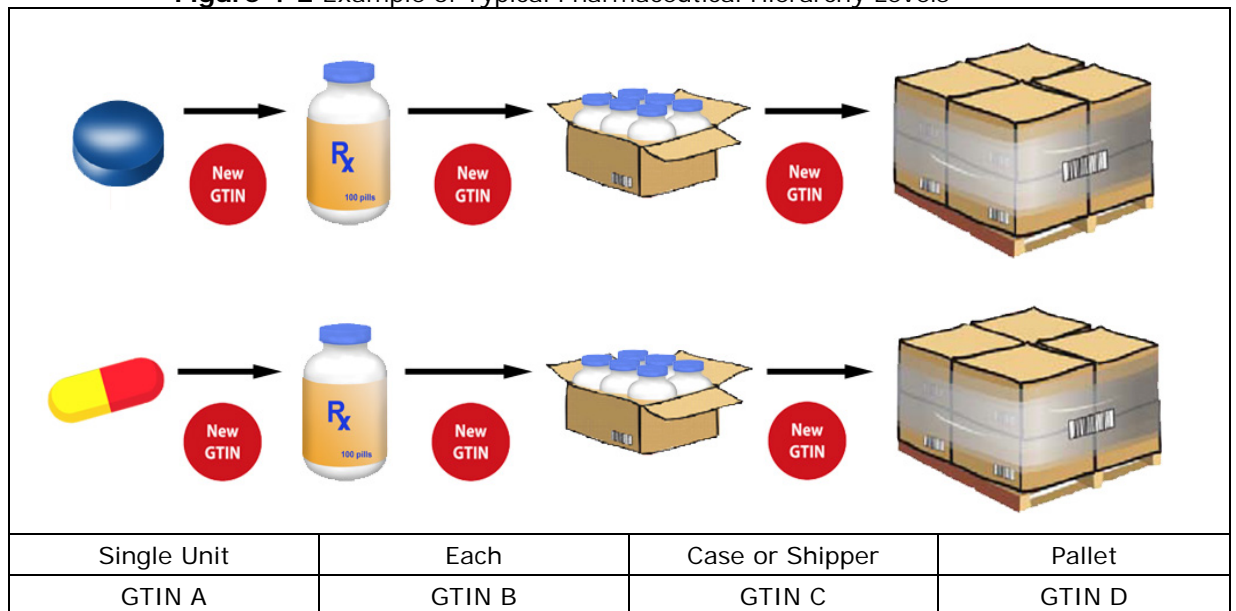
Figure 1-2 Example of Typical Pharmaceutical Hierarchy Levels

New GTIN

$R_x$

100 pills

New GTIN

New GTIN

New GTIN

$R_x$

100 pills

New GTIN

New GTIN

| Single Unit | Each | Case or Shipper | Pallet |
|---|---|---|---|
| GTIN A | GTIN B | GTIN C | GTIN D |